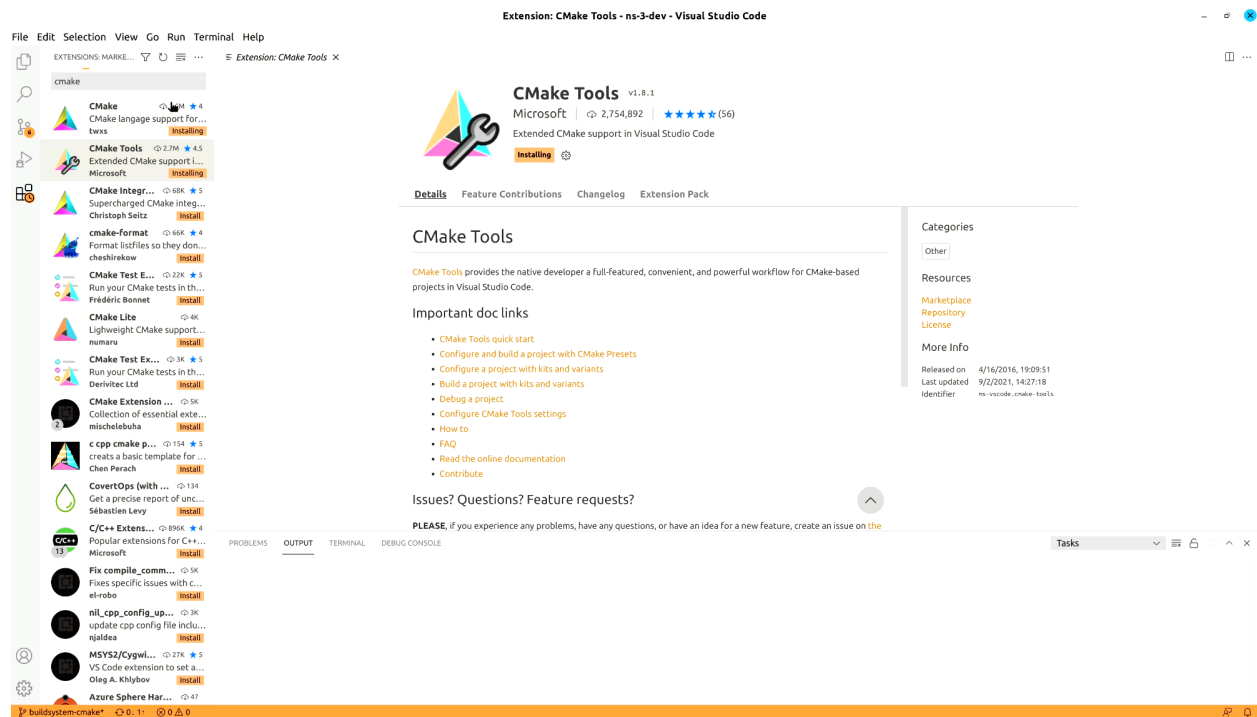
Extension: CMake Tools - ns-3-dev - Visual Studio Code

File Edit Selection View Go Run Terminal Help

EXTENSIONS: MARKE...

cmake

CMake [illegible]M ★4
CMake langage support for...
twxs Installing

CMake Tools 2.7M ★4.5
Extended CMake support i...
Microsoft Installing

CMake Integr... 68K ★5
Supercharged CMake integ...
Christoph Seitz Install

cmake-format 66K ★4
Format listfiles so they don...
cheshirekow Install

CMake Test E... 22K ★5
Run your CMake tests in th...
Frédéric Bonnet Install

CMake Lite 4K
Lighweight CMake support...
numaru Install

CMake Test Ex... 3K ★5
Run your CMake tests in th...
Derivitec Ltd Install

CMake Extension ... 5K
Collection of essential exte...
mischelebuha Install

c cpp cmake p... 154 ★5
creats a basic template for ...
Chen Perach Install

CovertOps (with ... 134
Get a precise report of unc...
Sébastien Levy Install

C/C++ Extens... 896K ★4
Popular extensions for C++...
Microsoft Install

Fix compile_comm... 5K
Fixes specific issues with c...
el-robo Install

nil_cpp_config_up... 3K
update cpp config file inclu...
njaldea Install

MSYS2/Cygwi... 27K ★5
VS Code extension to set a...
Oleg A. Khlybov Install

Azure Sphere Har... 47

Extension: CMake Tools ×

CMake Tools v1.8.1
Microsoft | 2,754,892 | ★★★★★ (56)
Extended CMake support in Visual Studio Code
Installing

Details Feature Contributions Changelog Extension Pack

CMake Tools

CMake Tools provides the native developer a full-featured, convenient, and powerful workflow for CMake-based projects in Visual Studio Code.

Important doc links

- CMake Tools quick start
- Configure and build a project with CMake Presets
- Configure a project with kits and variants
- Build a project with kits and variants
- Debug a project
- Configure CMake Tools settings
- How to
- FAQ
- Read the online documentation
- Contribute

Issues? Questions? Feature requests?

PLEASE, if you experience any problems, have any questions, or have an idea for a new feature, create an issue on the

Categories
Other

Resources
Marketplace
Repository
License

More Info
Released on 4/16/2016, 19:09:51
Last updated 9/2/2021, 14:27:18
Identifier ms-vscode.cmake-tools

PROBLEMS OUTPUT TERMINAL DEBUG CONSOLE
Tasks

buildsystem-cmake* 0↓ 1↑ ⊗0 ⚠0